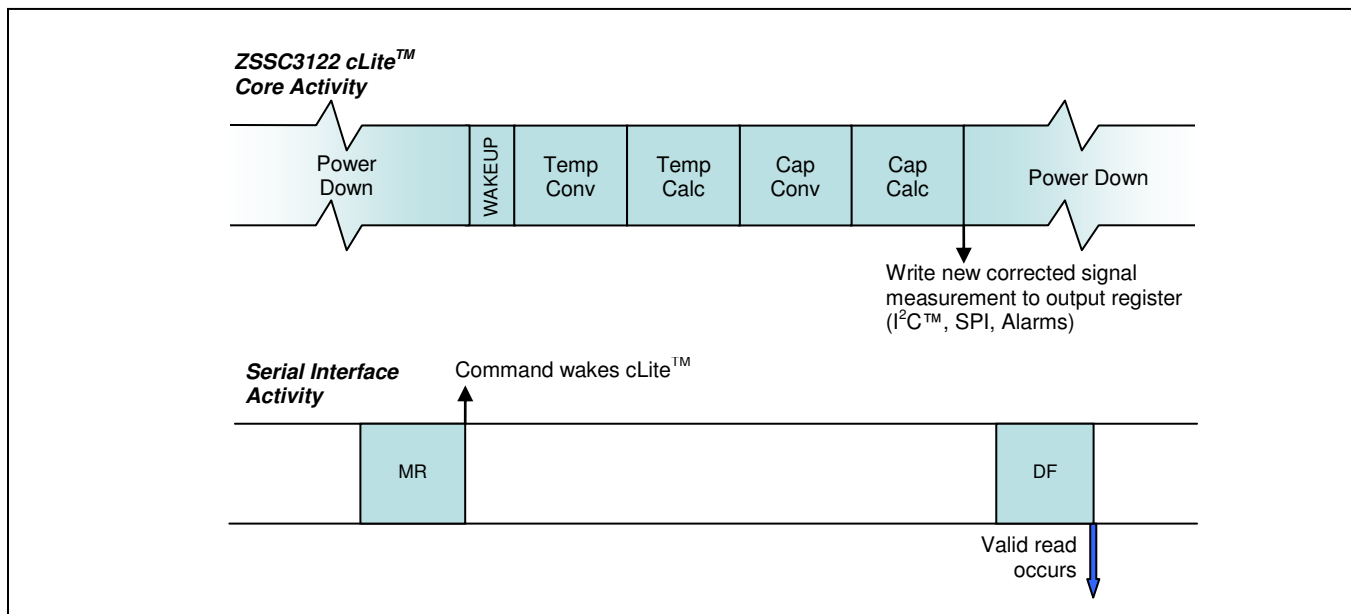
ZSSC3122 cLite$^{TM}$
Core Activity

Power Down

WAKEUP

Temp Conv

Temp Calc

Cap Conv

Cap Calc

Power Down

Write new corrected signal measurement to output register (I$^2$C™, SPI, Alarms)

Serial Interface Activity

Command wakes cLite$^{TM}$

MR

DF

Valid read occurs